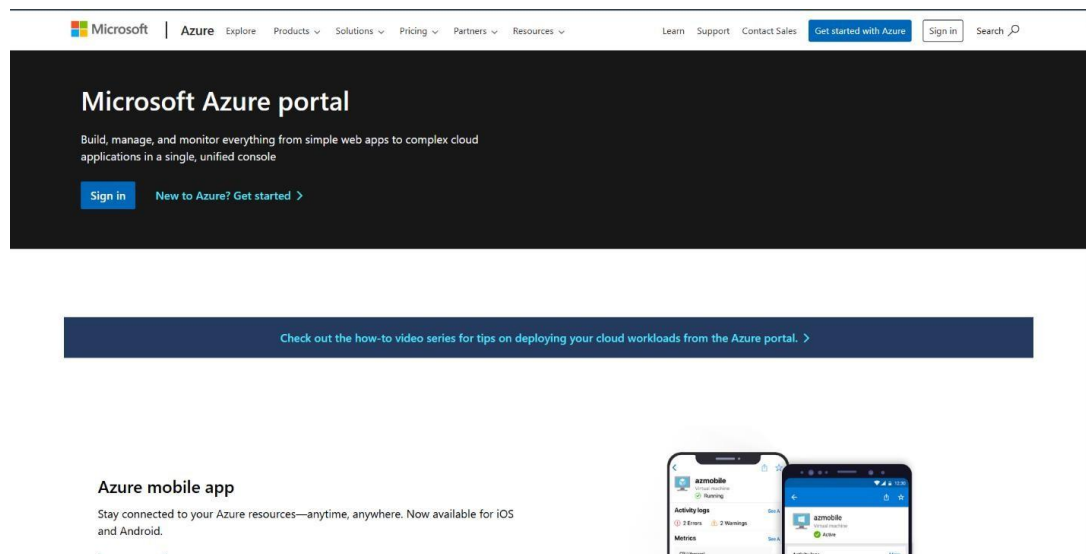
Microsoft | Azure Explore Products Solutions Pricing Partners Resources Learn Support Contact Sales Get started with Azure Sign in Search

Microsoft Azure portal

Build, manage, and monitor everything from simple web apps to complex cloud applications in a single, unified console

Sign in New to Azure? Get started >

Check out the how-to video series for tips on deploying your cloud workloads from the Azure portal. >

Azure mobile app

Stay connected to your Azure resources—anytime, anywhere. Now available for iOS and Android.

azmobile
Virtual machine
Running
Activity logs See A
2 Errors 2 Warnings
Metrics See A

azmobile
Virtual machine
Active